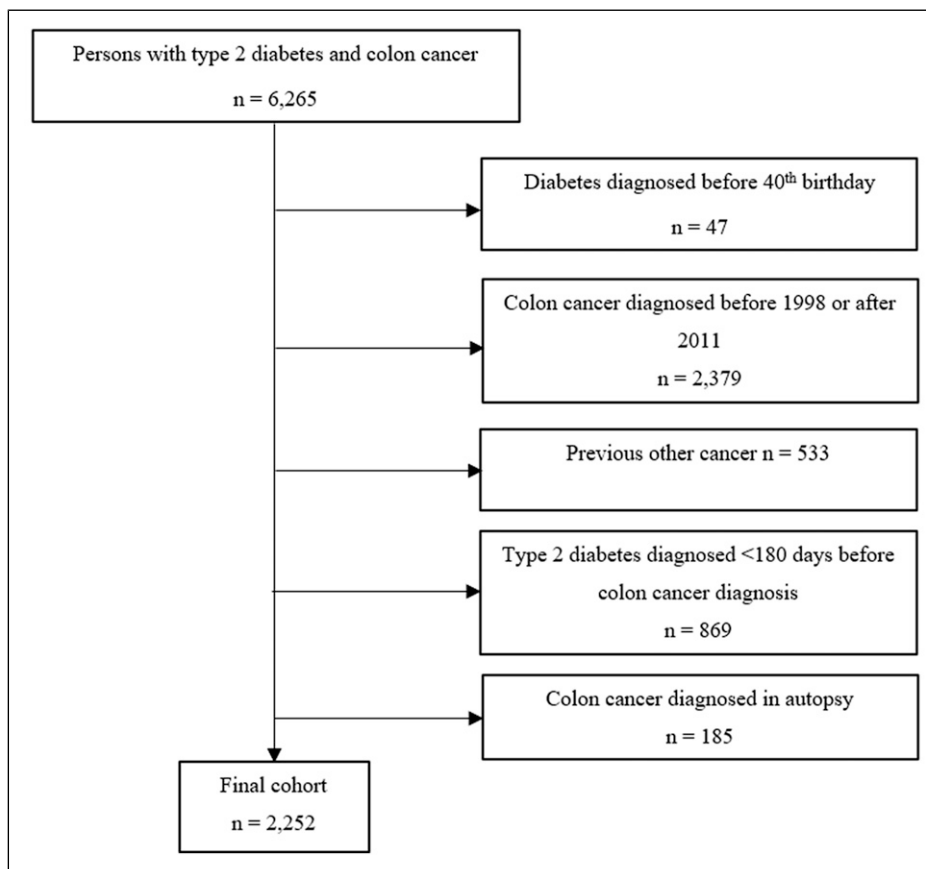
Persons with type 2 diabetes and colon cancer

n = 6,265

Diabetes diagnosed before 40$^{th}$ birthday

n = 47

Colon cancer diagnosed before 1998 or after 2011

n = 2,379

Previous other cancer n = 533

Type 2 diabetes diagnosed <180 days before colon cancer diagnosis

n = 869

Colon cancer diagnosed in autopsy

n = 185

Final cohort

n = 2,252